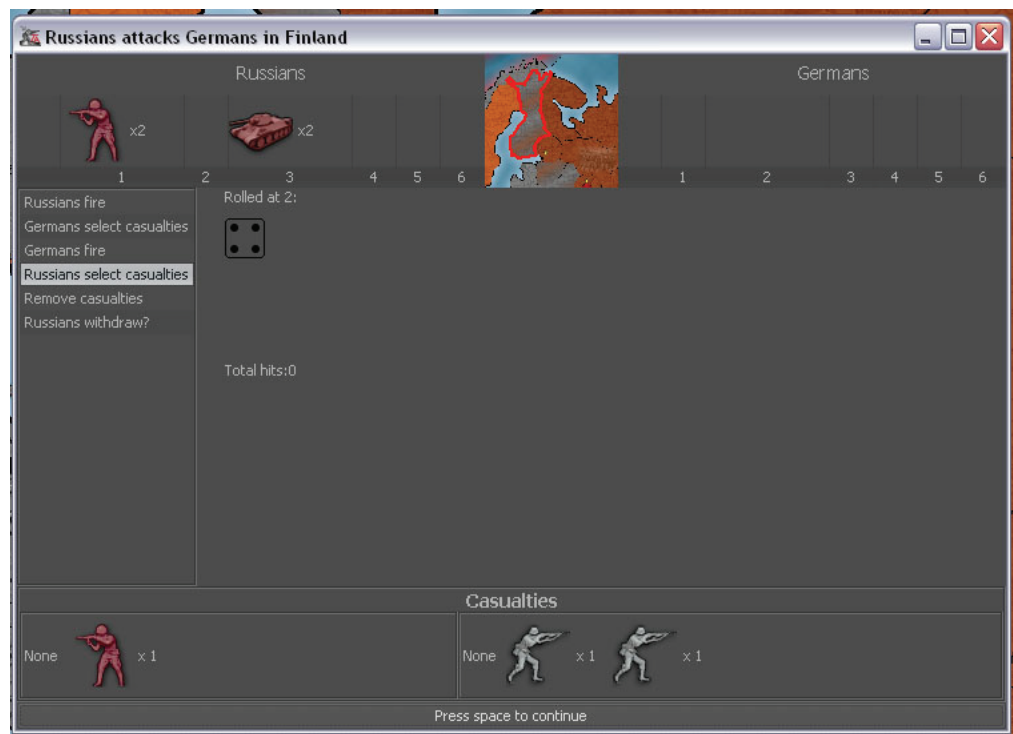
Russians attacks Germans in Finland

Russians

Germans

x2 x2

1 2 3 4 5 6

1 2 3 4 5 6

Russians fire
Germans select casualties
Germans fire
Russians select casualties
Remove casualties
Russians withdraw?

Rolled at 2:

Total hits:0

Casualties

None x 1

None x 1 x 1

Press space to continue